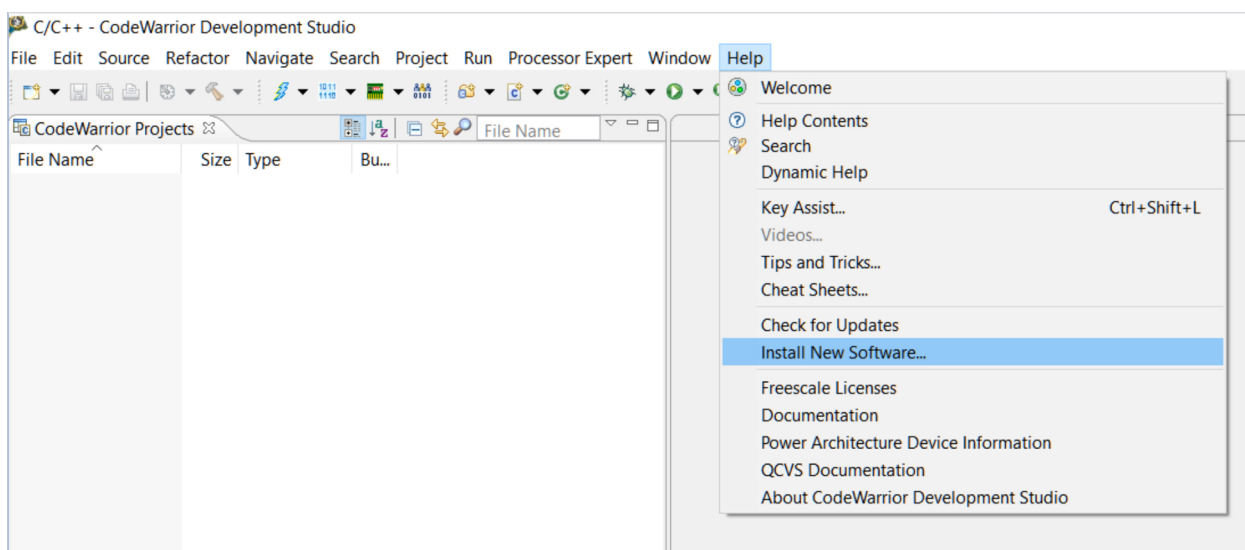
C/C++ - CodeWarrior Development Studio

File Edit Source Refactor Navigate Search Project Run Processor Expert Window Help

CodeWarrior Projects

File Name

| File Name | Size | Type | Bu... |
|---|---|---|---|

Welcome

Help Contents
Search
Dynamic Help

Key Assist... Ctrl+Shift+L
Videos...
Tips and Tricks...
Cheat Sheets...

Check for Updates
Install New Software...

Freescale Licenses
Documentation
Power Architecture Device Information
QCVS Documentation
About CodeWarrior Development Studio